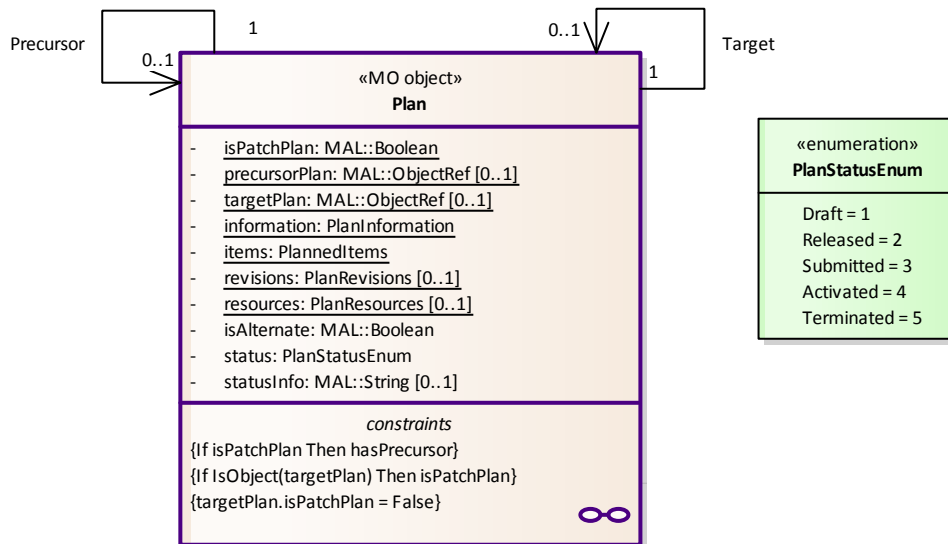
Precursor

1

0..1

0..1

Target

1

«MO object»
**Plan**

- isPatchPlan: MAL::Boolean
- precursorPlan: MAL::ObjectRef [0..1]
- targetPlan: MAL::ObjectRef [0..1]
- information: PlanInformation
- items: PlannedItems
- revisions: PlanRevisions [0..1]
- resources: PlanResources [0..1]
- isAlternate: MAL::Boolean
- status: PlanStatusEnum
- statusInfo: MAL::String [0..1]

*constraints*
{If isPatchPlan Then hasPrecursor}
{If IsObject(targetPlan) Then isPatchPlan}
{targetPlan.isPatchPlan = False}

«enumeration»
**PlanStatusEnum**

Draft = 1
Released = 2
Submitted = 3
Activated = 4
Terminated = 5